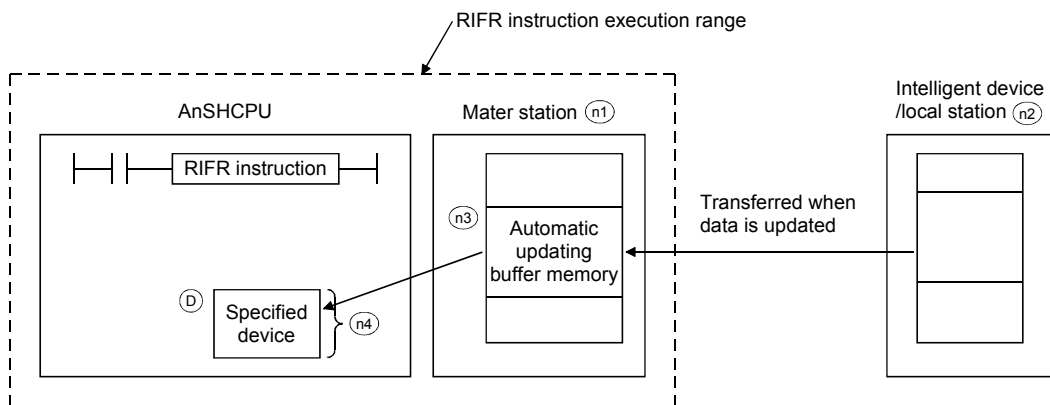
RIFR instruction execution range

AnSHCPU

RIFR instruction

Ⓓ Specified device

n4

Mater station n1

n3

Automatic updating buffer memory

Transferred when data is updated

Intelligent device /local station n2